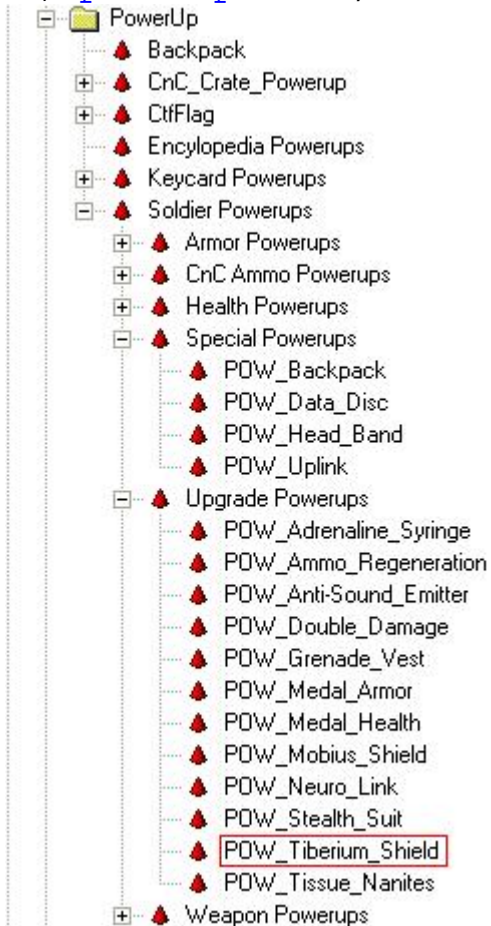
PowerUp
Backpack
CnC_Crate_Powerup
CtfFlag
Encylopedia Powerups
Keycard Powerups
Soldier Powerups
Armor Powerups
CnC Ammo Powerups
Health Powerups
Special Powerups
POW_Backpack
POW_Data_Disc
POW_Head_Band
POW_Uplink
Upgrade Powerups
POW_Adrenaline_Syringe
POW_Ammo_Regeneration
POW_Anti-Sound_Emitter
POW_Double_Damage
POW_Grenade_Vest
POW_Medal_Armor
POW_Medal_Health
POW_Mobius_Shield
POW_Neuro_Link
POW_Stealth_Suit
POW_Tiberium_Shield
POW_Tissue_Nanites
Weapon Powerups